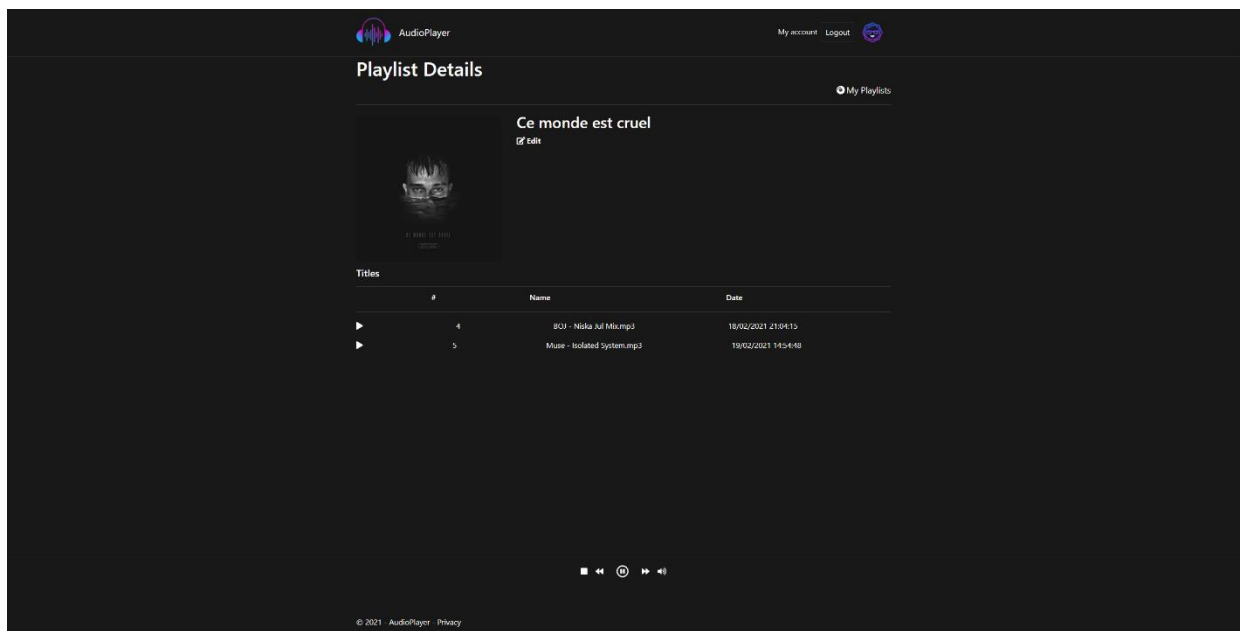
AudioPlayer

My account Logout

Playlist Details

My Playlists

Ce monde est cruel

Edit

Titles

| | # | Name | Date |
|---|---|---|---|
| ▶ | 4 | BOJ - Niska Jul Mix.mp3 | 18/02/2021 21:04:15 |
| ▶ | 5 | Muse - Isolated System.mp3 | 19/02/2021 14:54:48 |

© 2021 - AudioPlayer - Privacy